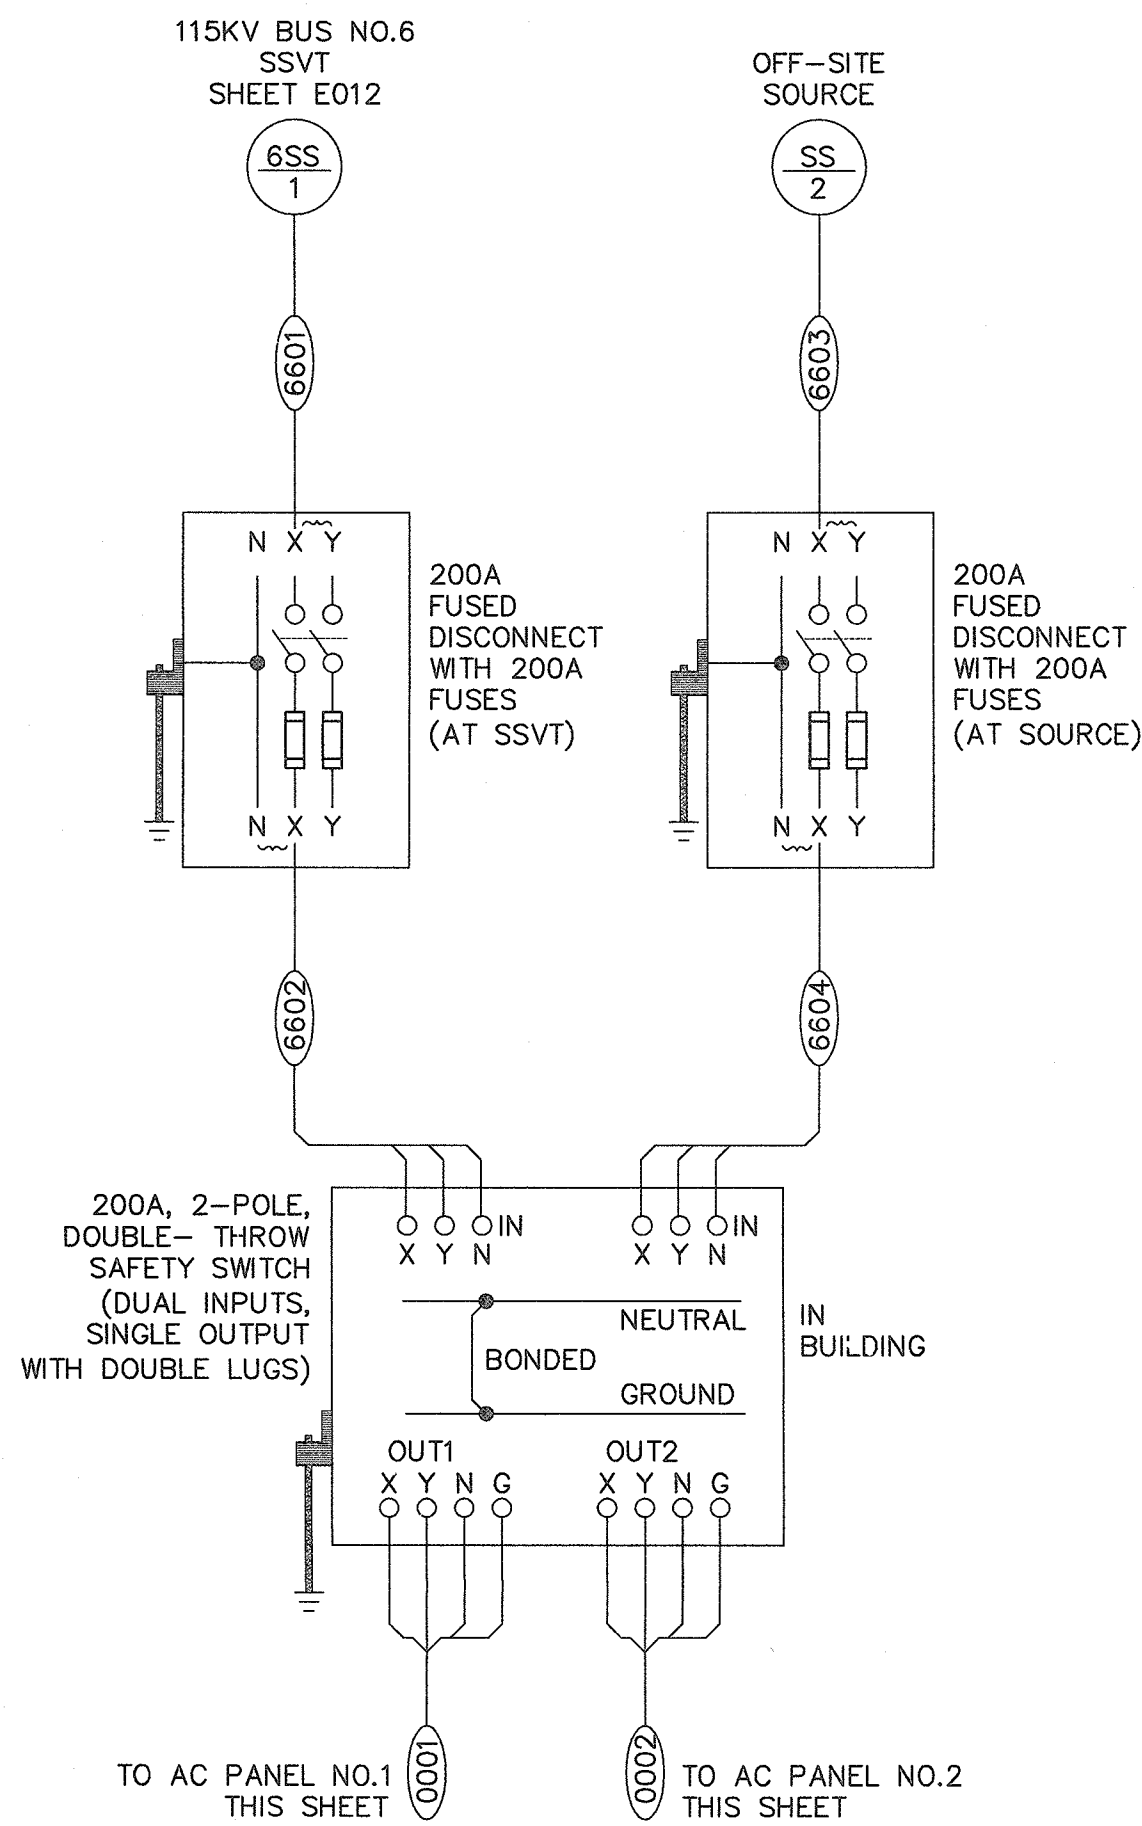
115KV BUS NO.6
SSVT
SHEET E012

$\frac{6SS}{1}$

OFF–SITE
SOURCE

$\frac{SS}{2}$

6601

6603

N X Y

N X Y

200A
FUSED
DISCONNECT
WITH 200A
FUSES
(AT SSVT)

200A
FUSED
DISCONNECT
WITH 200A
FUSES
(AT SOURCE)

N X Y

N X Y

6602

6604

200A, 2–POLE,
DOUBLE– THROW
SAFETY SWITCH
(DUAL INPUTS,
SINGLE OUTPUT
WITH DOUBLE LUGS)

IN
X Y N

IN
X Y N

NEUTRAL

BONDED

GROUND

IN
BUILDING

OUT1
X Y N G

OUT2
X Y N G

0001

0002

TO AC PANEL NO.1
THIS SHEET

TO AC PANEL NO.2
THIS SHEET